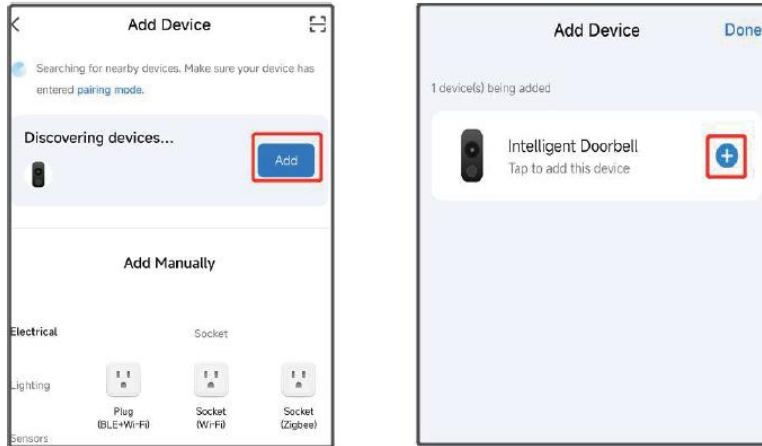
Add Device

Searching for nearby devices. Make sure your device has entered pairing mode.

Discovering devices...

Add

Add Manually

Electrical

Socket

Lighting

Plug (BLE+Wi-Fi)

Socket (Wi-Fi)

Socket (Zigbee)

Sensors

Add Device

Done

1 device(s) being added

Intelligent Doorbell

Tap to add this device